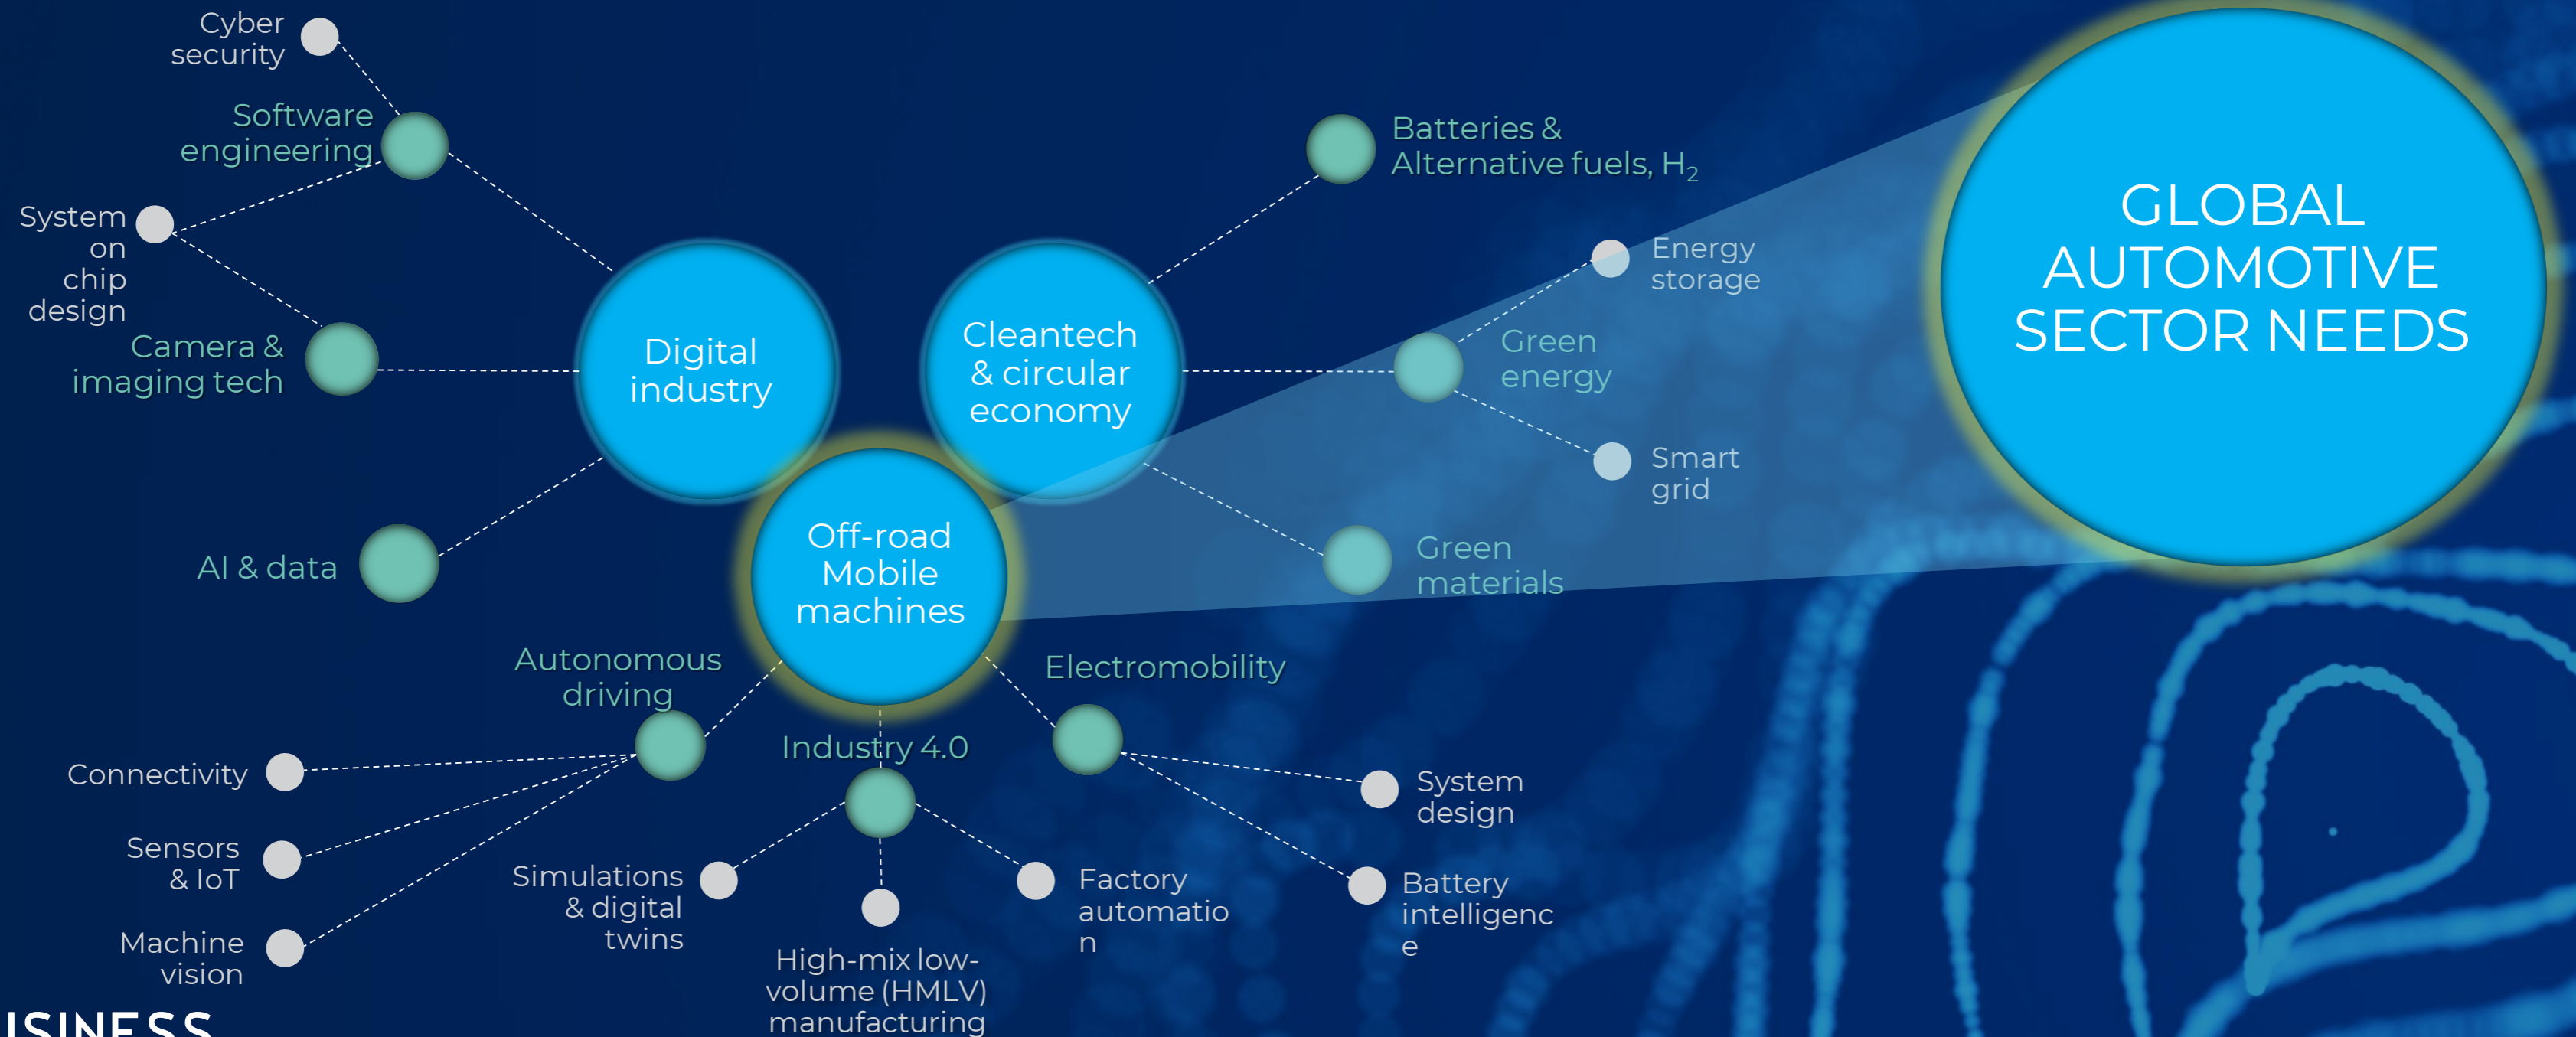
Cyber security

Software engineering

System on chip design

Camera & imaging tech

Digital industry

AI & data

Cleantech & circular economy

Batteries & Alternative fuels, $H_2$

Energy storage

Green energy

Smart grid

Green materials

GLOBAL AUTOMOTIVE SECTOR NEEDS

Off-road Mobile machines

Autonomous driving

Electromobility

Industry 4.0

Connectivity

Sensors & IoT

Machine vision

Simulations & digital twins

High-mix low-volume (HMLV) manufacturing

Factory automation

System design

Battery intelligence

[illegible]ISINESS